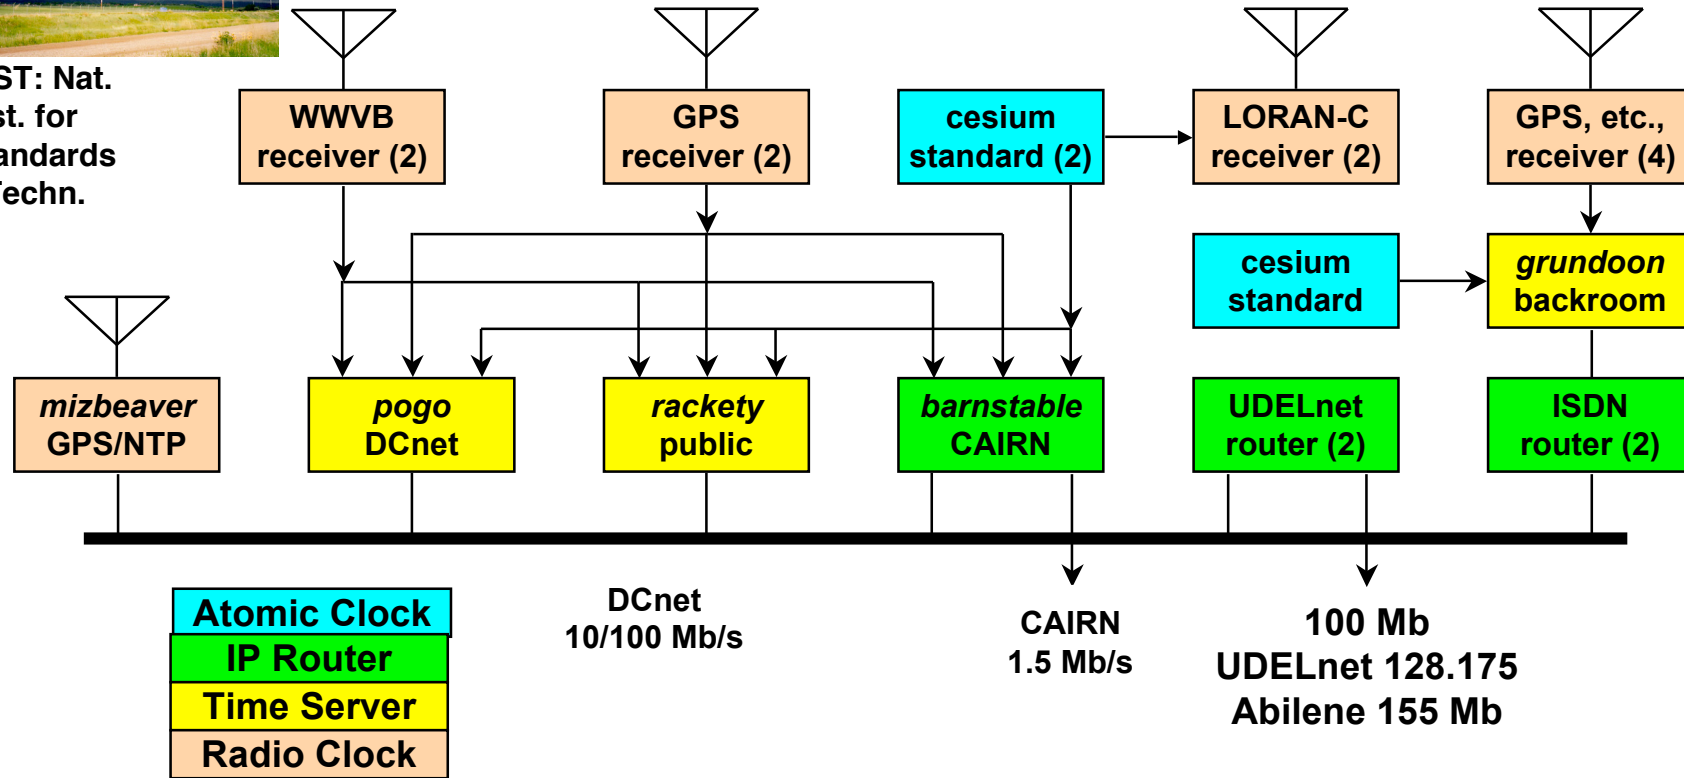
ST: Nat. st. for andards Techn.

WWVB receiver (2)

GPS receiver (2)

cesium standard (2)

LORAN-C receiver (2)

GPS, etc., receiver (4)

cesium standard

grundoon backroom

mizbeaver GPS/NTP

pogo DCnet

rackety public

barnstable CAIRN

UDELnet router (2)

ISDN router (2)

Atomic Clock

IP Router

Time Server

Radio Clock

DCnet 10/100 Mb/s

CAIRN 1.5 Mb/s

100 Mb UDELnet 128.175 Abilene 155 Mb